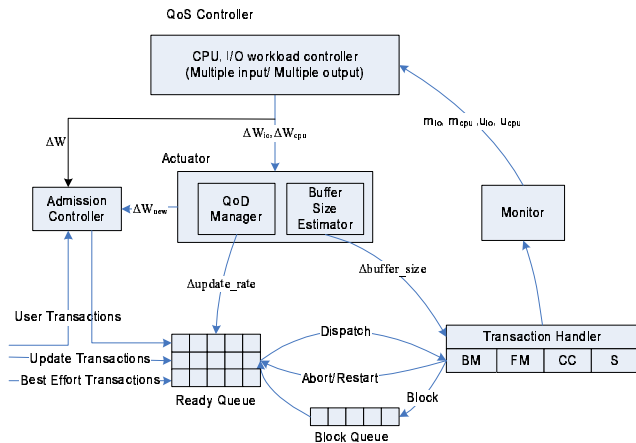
QoS Controller

CPU, I/O workload controller
(Multiple input/ Multiple output)

$m_{io}, m_{cpu}, u_{io}, u_{cpu}$

$\Delta W$

$\Delta W_{io}, \Delta W_{cpu}$

Actuator

Admission Controller

$\Delta W_{new}$

QoD Manager

Buffer Size Estimator

Monitor

$\Delta$update_rate

$\Delta$buffer_size

User Transactions

Dispatch

Transaction Handler

Update Transactions

BM | FM | CC | S

Best Effort Transactions

Abort/Restart

Ready Queue

Block

Block Queue